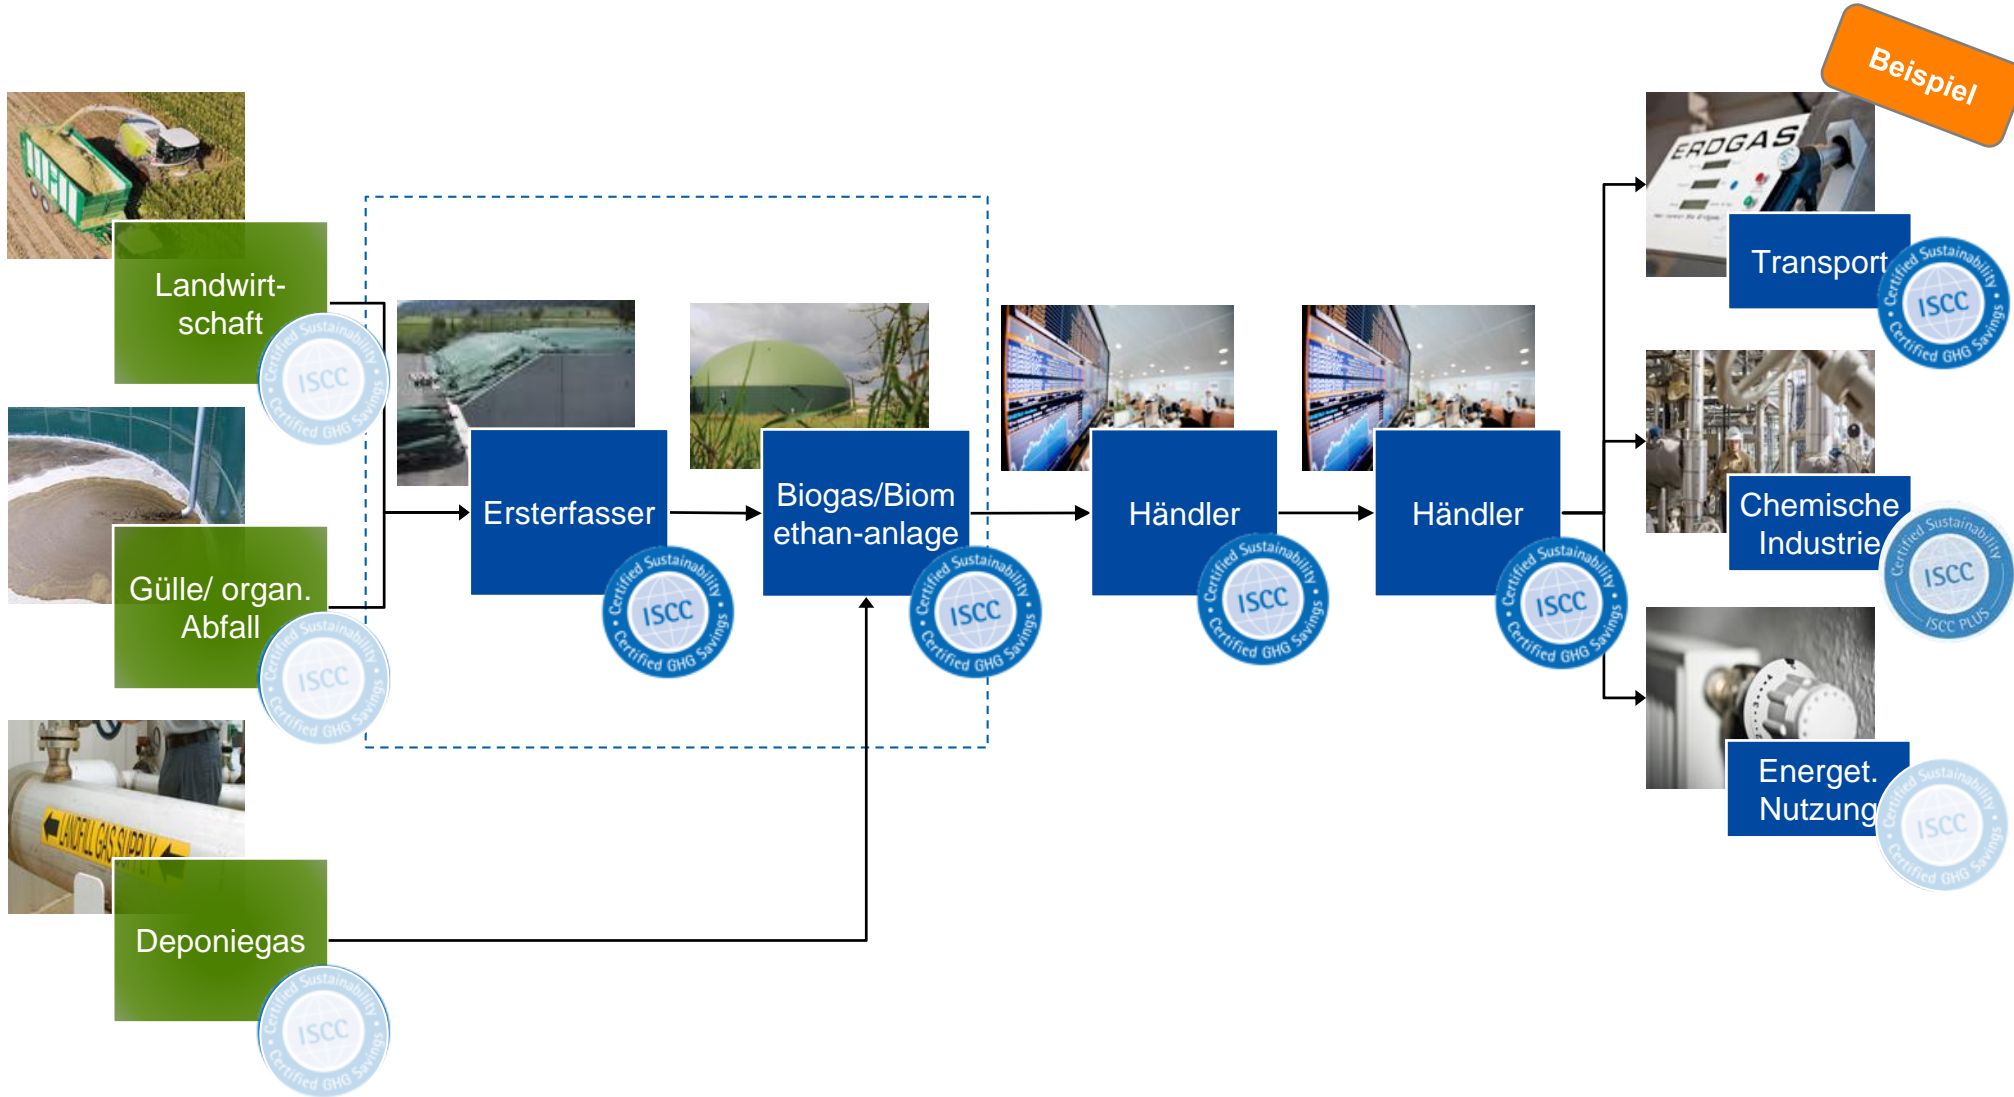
Beispiel

Landwirtschaft
Certified Sustainability ISCC Certified GHG Savings

Gülle/ organ. Abfall
Certified Sustainability ISCC Certified GHG Savings

Deponiegas
Certified Sustainability ISCC Certified GHG Savings

LANDFILL GAS SUPPLY

Ersterfasser
Certified Sustainability ISCC Certified GHG Savings

Biogas/Biomethan-anlage
Certified Sustainability ISCC Certified GHG Savings

Händler
Certified Sustainability ISCC Certified GHG Savings

Händler
Certified Sustainability ISCC Certified GHG Savings

ERDGAS

Transport
Certified Sustainability ISCC Certified GHG Savings

Chemische Industrie
Certified Sustainability ISCC ISCC PLUS

Energet. Nutzung
Certified Sustainability ISCC Certified GHG Savings